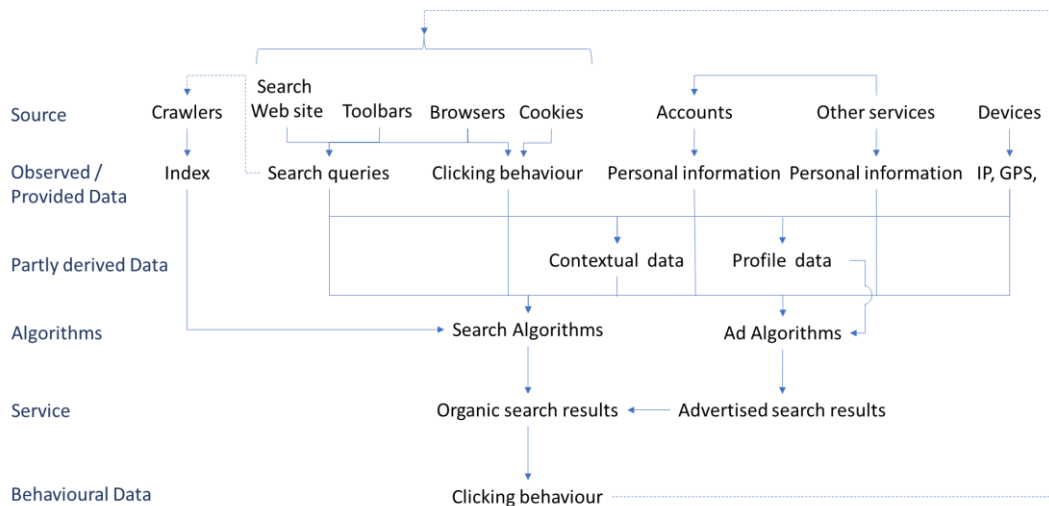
Source
Crawlers
Search Web site
Toolbars
Browsers
Cookies
Accounts
Other services
Devices

Observed / Provided Data
Index
Search queries
Clicking behaviour
Personal information
Personal information
IP, GPS,

Partly derived Data
Contextual data
Profile data

Algorithms
Search Algorithms
Ad Algorithms

Service
Organic search results
Advertised search results

Behavioural Data
Clicking behaviour